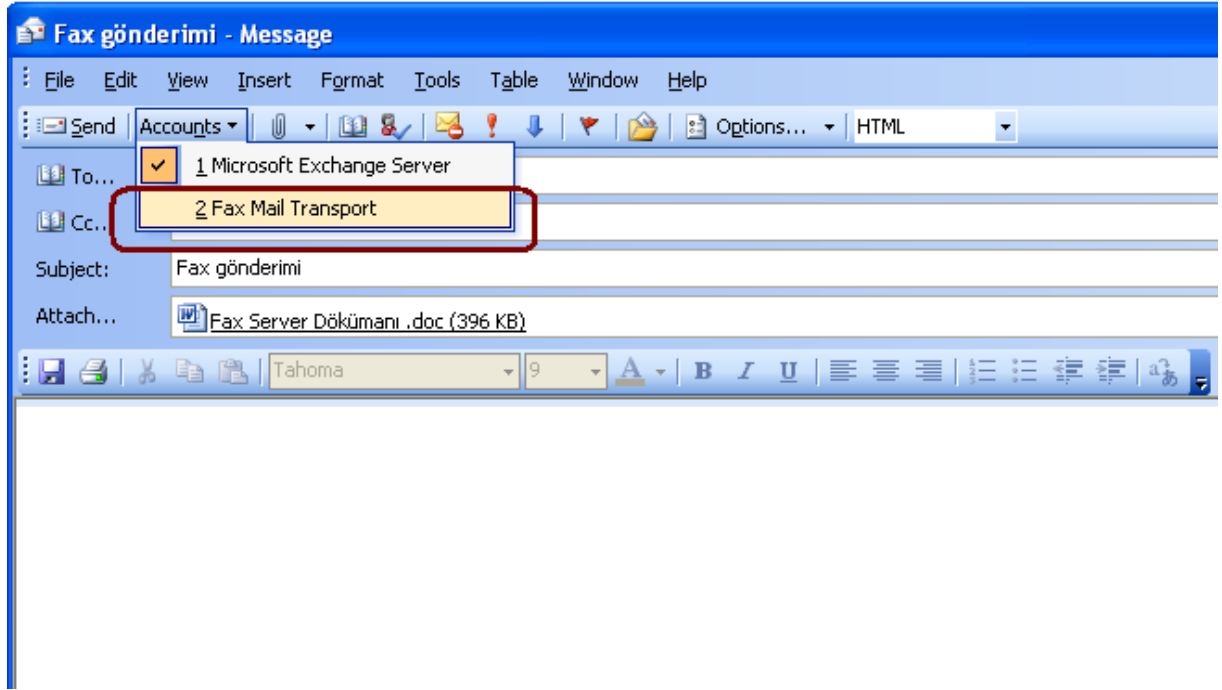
Fax gönderimi - Message

File Edit View Insert Format Tools Table Window Help

Send Accounts Options... HTML

1 Microsoft Exchange Server
2 Fax Mail Transport

To...
Cc...
Subject: Fax gönderimi
Attach... Fax Server Dökümanı .doc (396 KB)

Tahoma 9 A B I U